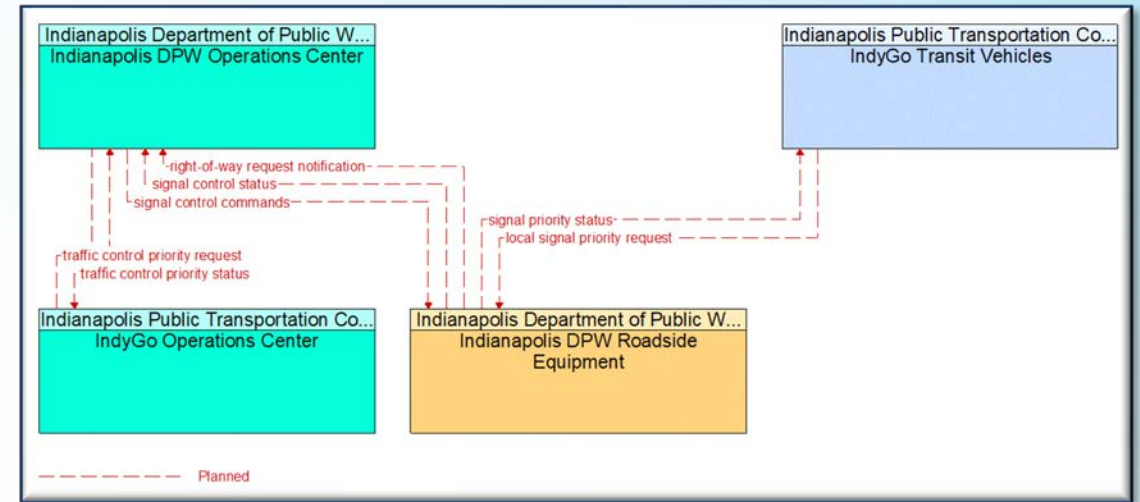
Indianapolis Department of Public W...
Indianapolis DPW Operations Center

Indianapolis Public Transportation Co...
IndyGo Transit Vehicles

right-of-way request notification
signal control status
signal control commands
signal priority status
local signal priority request
traffic control priority request
traffic control priority status

Indianapolis Public Transportation Co...
IndyGo Operations Center

Indianapolis Department of Public W...
Indianapolis DPW Roadside Equipment

Planned